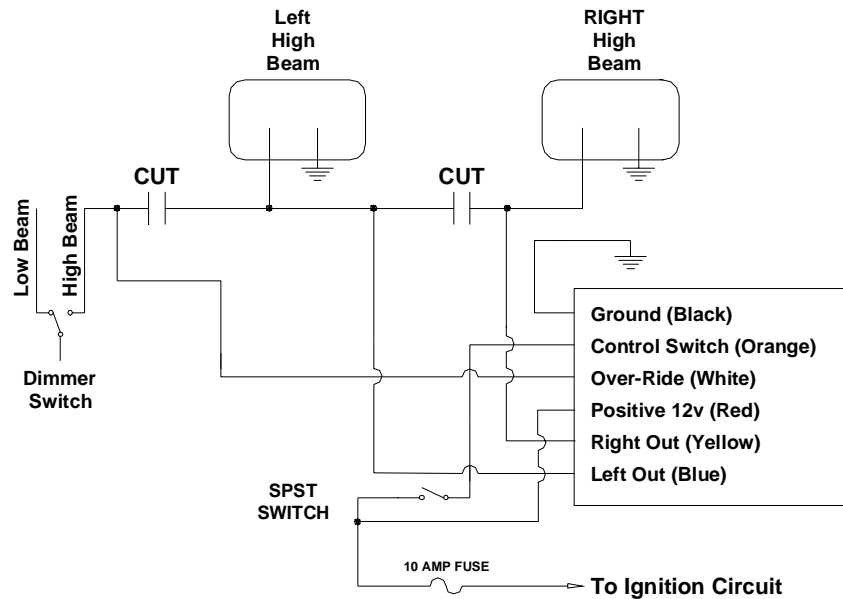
Left High Beam

RIGHT High Beam

CUT

CUT

Low Beam

High Beam

Dimmer Switch

Ground (Black)
Control Switch (Orange)
Over-Ride (White)
Positive 12v (Red)
Right Out (Yellow)
Left Out (Blue)

SPST SWITCH

10 AMP FUSE

To Ignition Circuit